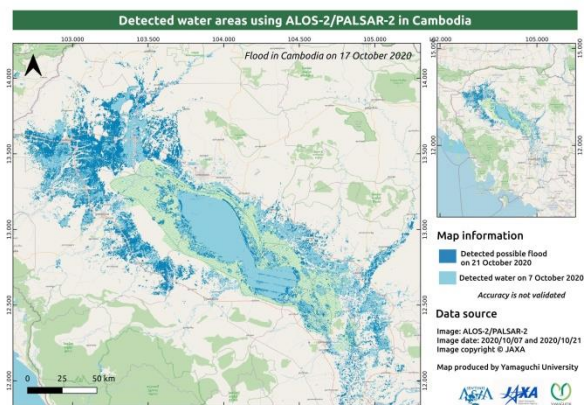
Detected water areas using ALOS-2/PALSAR-2 in Cambodia

103.000
103.500
104.000
104.500
105.000

Flood in Cambodia on 17 October 2020

14.000
13.500
13.000
12.500
12.000

0 25 50 km

102.000
105.000
15.000
12.000

Map information

Detected possible flood on 21 October 2020

Detected water on 7 October 2020

Accuracy is not validated

Data source

Image: ALOS-2/PALSAR-2
Image date: 2020/10/07 and 2020/10/21
Image copyright © JAXA

Map produced by Yamaguchi University

JAXA